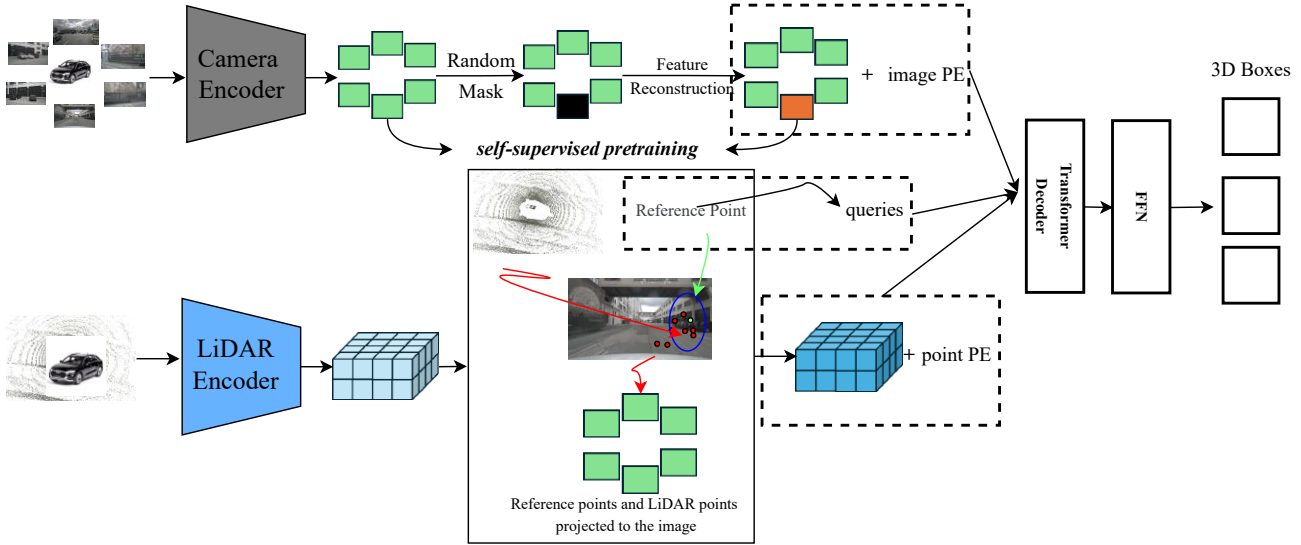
Camera Encoder

Random Mask

Feature Reconstruction

+ image PE

3D Boxes

self-supervised pretraining

Reference Point

queries

Transformer Decoder

FFN

LiDAR Encoder

+ point PE

Reference points and LiDAR points projected to the image